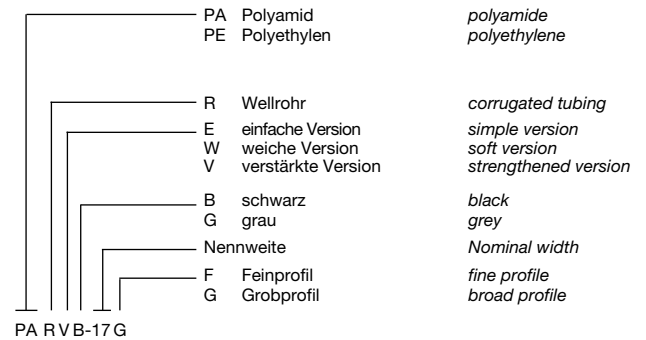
PA Polyamid polyamide
PE Polyethylen polyethylene

R Wellrohr corrugated tubing

E einfache Version simple version
W weiche Version soft version
V verstärkte Version strengthened version

B schwarz black
G grau grey

Nennweite Nominal width

F Feinprofil fine profile
G Grobprofil broad profile

PA R V B-17 G